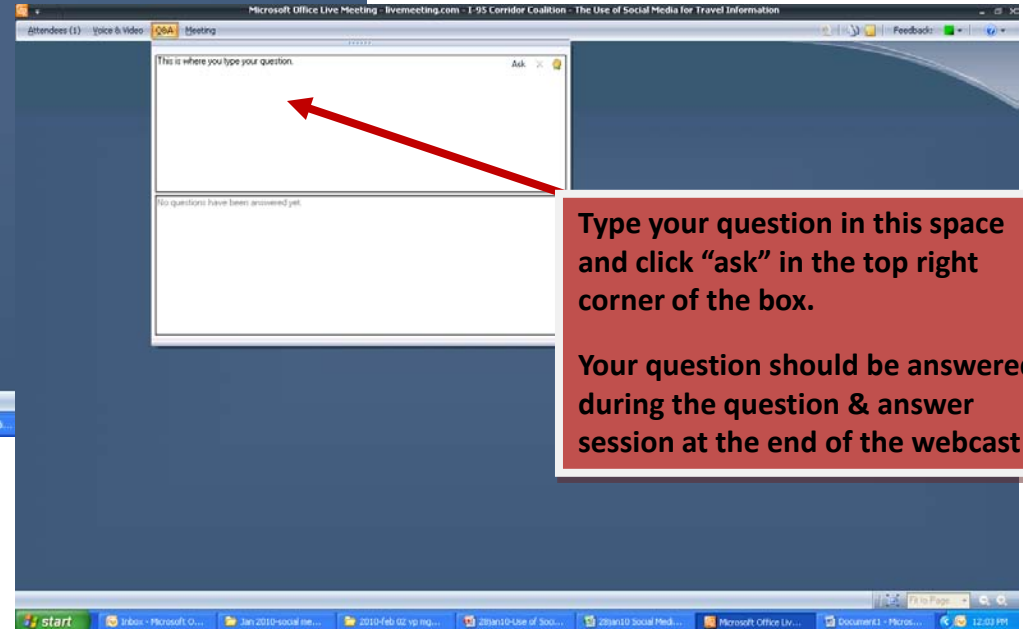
Microsoft Office Live Meeting - livemeeting.com - I-95 Corridor Coalition - The Use of Social Media for Travel Information

Attendees (1) Voice & Video Q&A Meeting

Feedback:

This is where you type your question.

Ask

No questions have been answered yet.

Type your question in this space and click “ask” in the top right corner of the box.

Your question should be answered during the question & answer session at the end of the webcast

Fit to Page

start Inbox - Microsoft O... Jan 2010-social me... 2010-feb 02 vp mg... 28jan10-Use of Soci... 28jan10 Social Medi... Microsoft Office Liv... Document1 - Micros... 12:03 PM